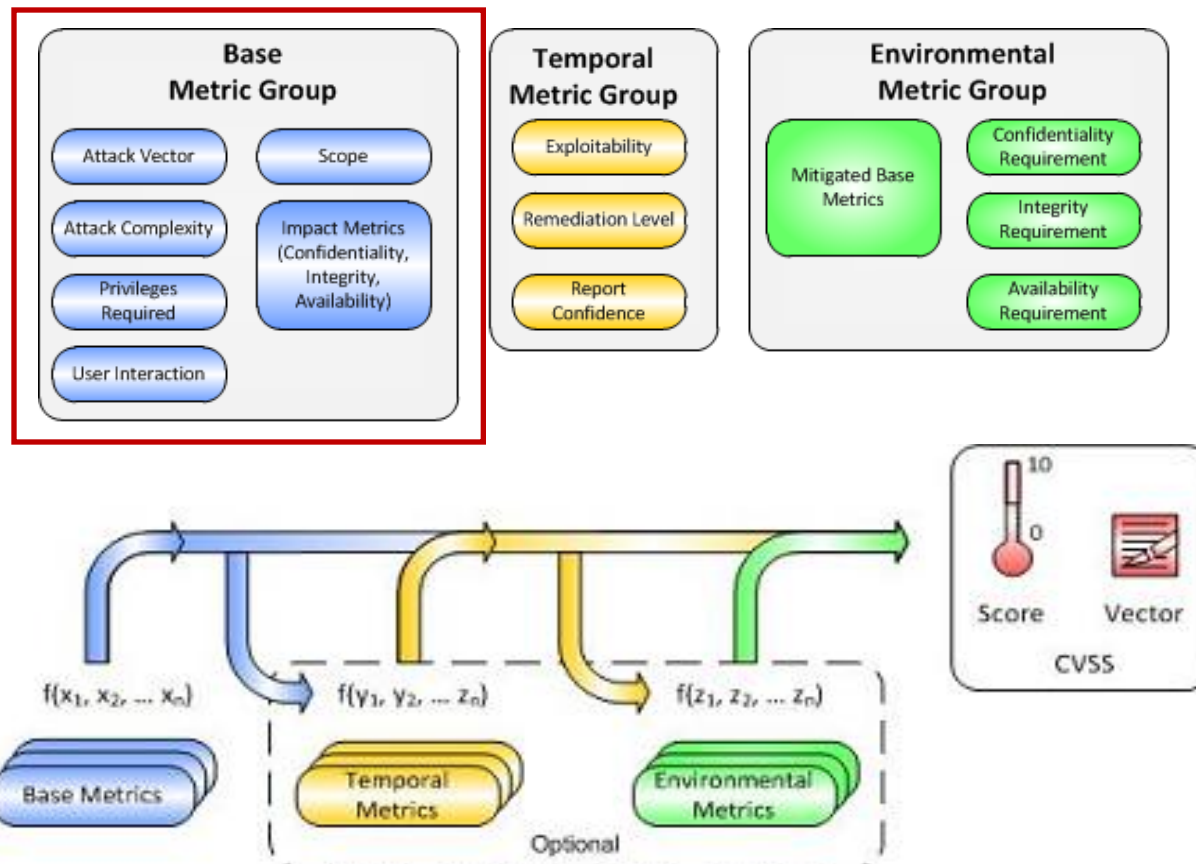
Base Metric Group

Attack Vector

Scope

Attack Complexity

Impact Metrics (Confidentiality, Integrity, Availability)

Privileges Required

User Interaction

Temporal Metric Group

Exploitability

Remediation Level

Report Confidence

Environmental Metric Group

Mitigated Base Metrics

Confidentiality Requirement

Integrity Requirement

Availability Requirement

10

0

Score

Vector

CVSS

$f(x_1, x_2, ... x_n)$

$f(y_1, y_2, ... z_n)$

$f(z_1, z_2, ... z_n)$

Base Metrics

Temporal Metrics

Environmental Metrics

Optional